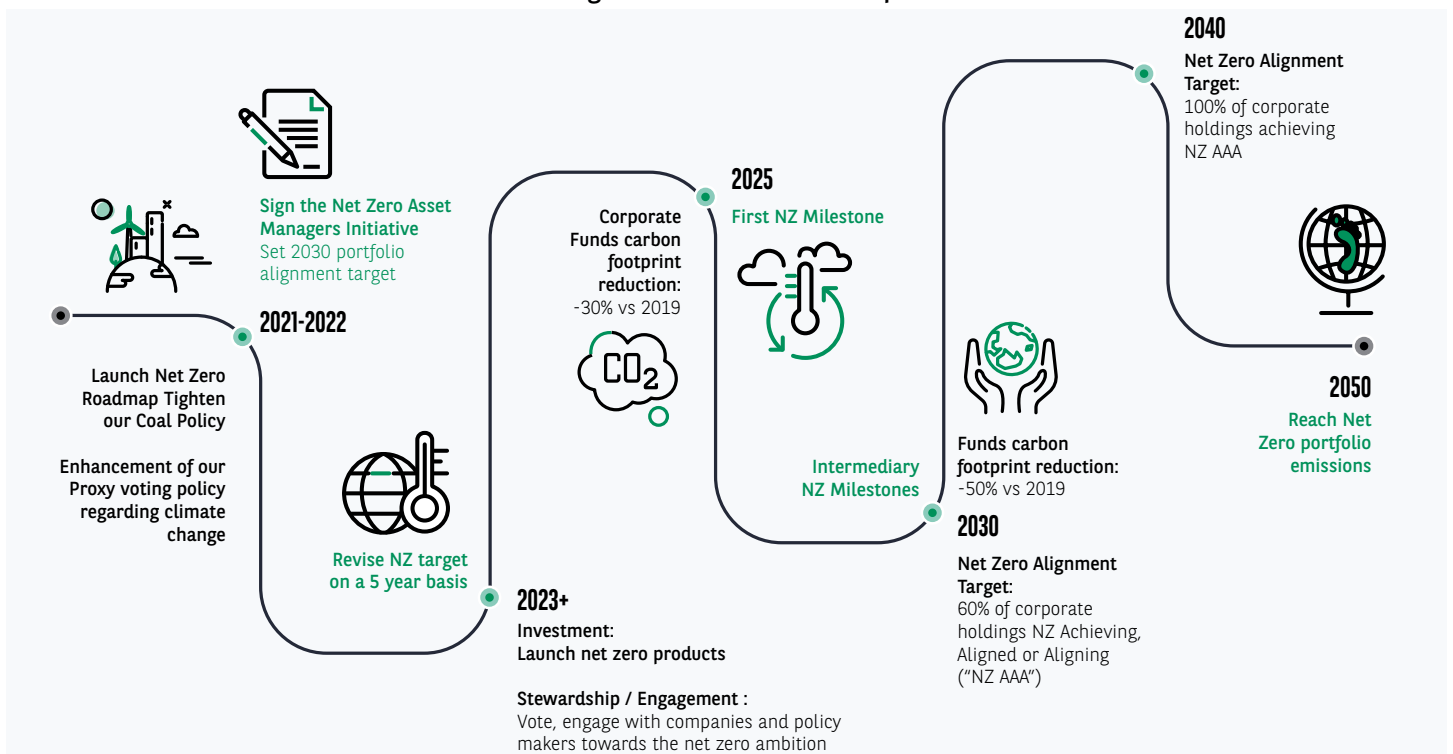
2040

Net Zero Alignment Target:
100% of corporate holdings achieving NZ AAA

Sign the Net Zero Asset Managers Initiative
Set 2030 portfolio alignment target

2025
First NZ Milestone

Corporate Funds carbon footprint reduction:
-30% vs 2019

$CO_2$

2021-2022

Launch Net Zero Roadmap Tighten our Coal Policy

Enhancement of our Proxy voting policy regarding climate change

Revise NZ target on a 5 year basis

2023+
Investment:
Launch net zero products

Stewardship / Engagement :
Vote, engage with companies and policy makers towards the net zero ambition

Intermediary NZ Milestones

Funds carbon footprint reduction:
-50% vs 2019

2030
Net Zero Alignment Target:
60% of corporate holdings NZ Achieving, Aligned or Aligning ("NZ AAA")

2050
Reach Net Zero portfolio emissions